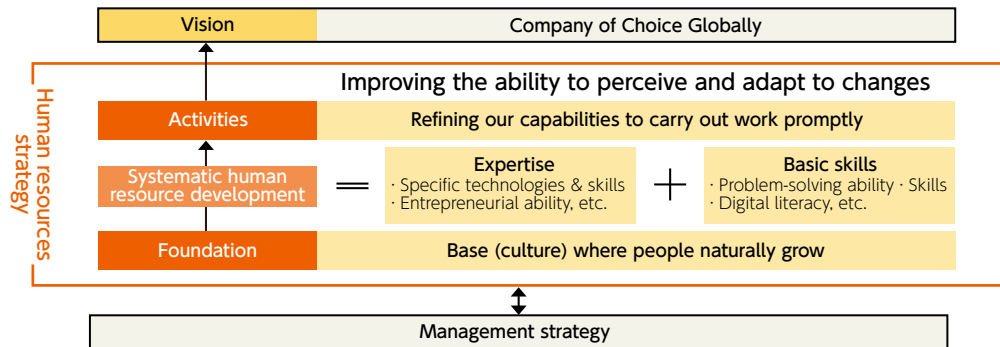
Vision
Company of Choice Globally

Human resources strategy

Improving the ability to perceive and adapt to changes

Activities
Refining our capabilities to carry out work promptly

Systematic human resource development
=
Expertise
· Specific technologies & skills
· Entrepreneurial ability, etc.
+
Basic skills
· Problem-solving ability · Skills
· Digital literacy, etc.

Foundation
Base (culture) where people naturally grow

Management strategy